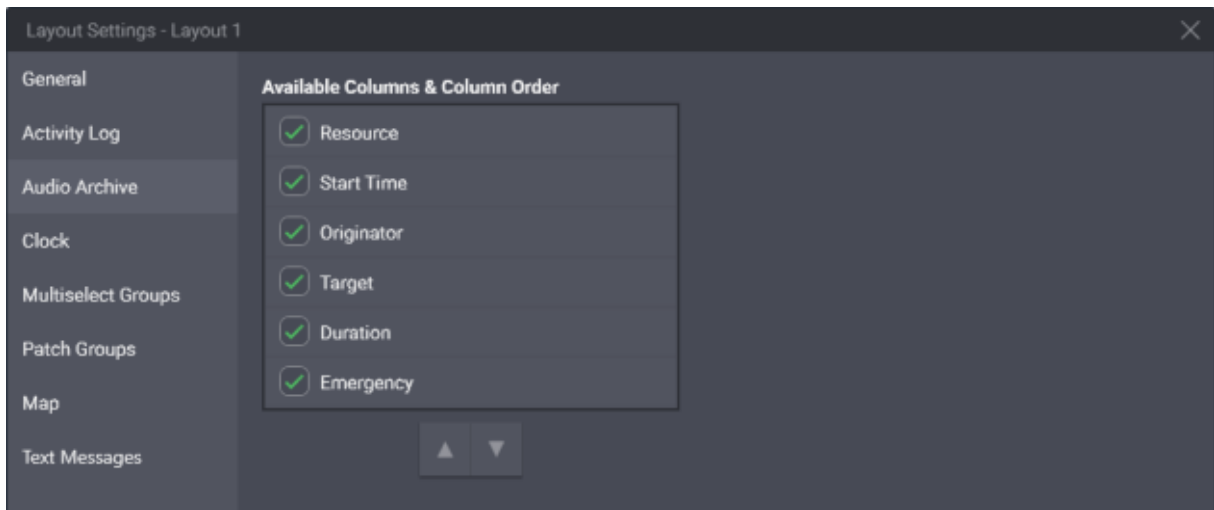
Layout Settings - Layout 1

General
Activity Log
Audio Archive
Clock
Multiselect Groups
Patch Groups
Map
Text Messages

Available Columns & Column Order

Resource
Start Time
Originator
Target
Duration
Emergency